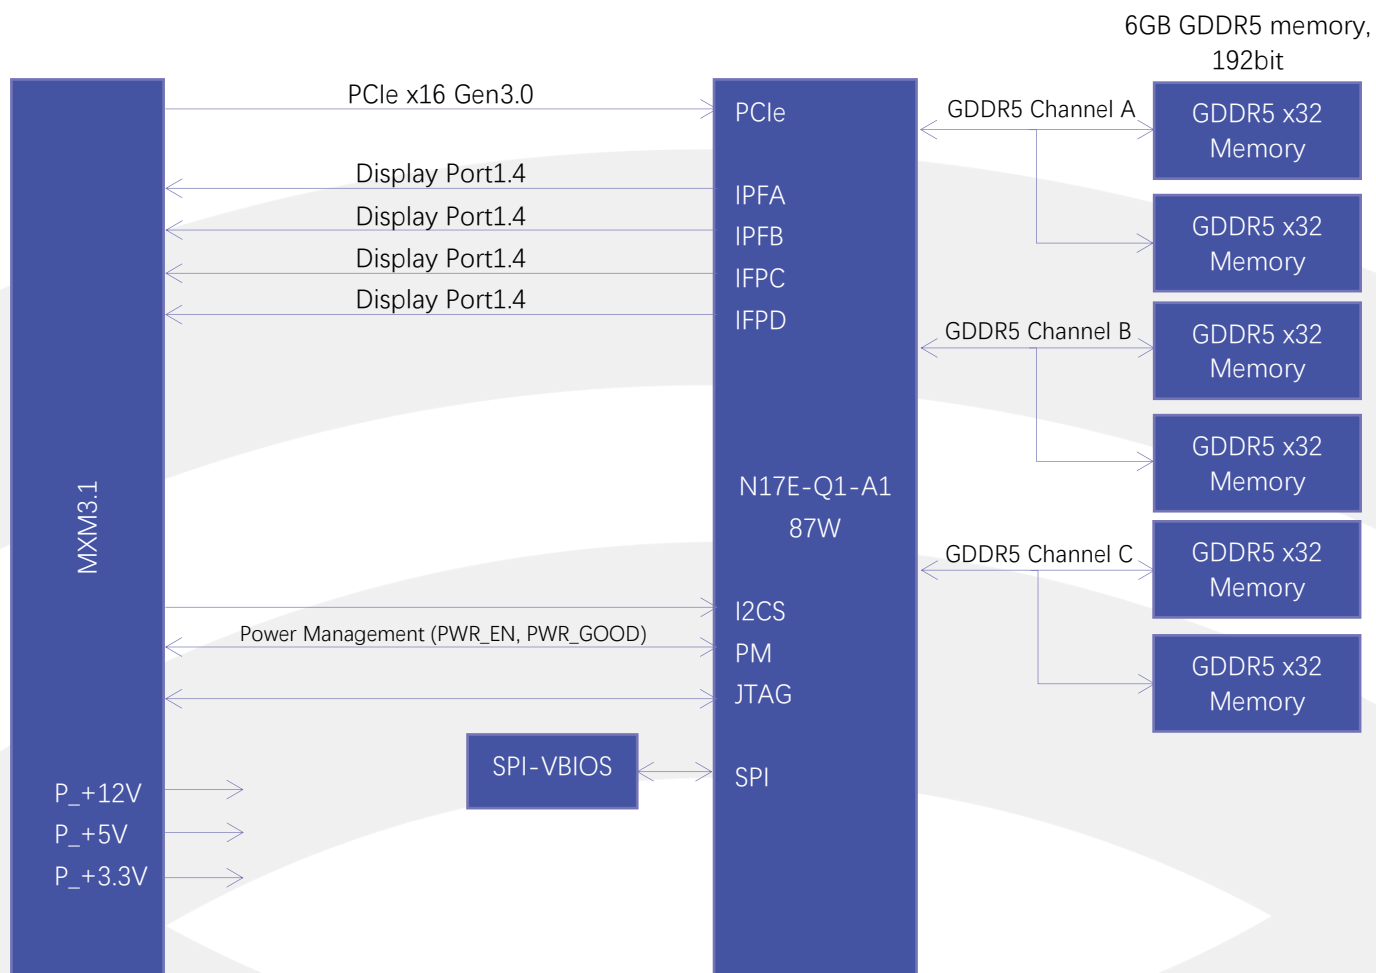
6GB GDDR5 memory, 192bit

MXM3.1

PCIe x16 Gen3.0

Display Port1.4

Display Port1.4

Display Port1.4

Display Port1.4

Power Management (PWR_EN, PWR_GOOD)

P_+12V
P_+5V
P_+3.3V

SPI-VBIOS

PCIe
IPFA
IPFB
IFPC
IFPD

N17E-Q1-A1
87W

I2CS
PM
JTAG

SPI

GDDR5 Channel A
GDDR5 Channel B
GDDR5 Channel C

GDDR5 x32 Memory
GDDR5 x32 Memory
GDDR5 x32 Memory
GDDR5 x32 Memory
GDDR5 x32 Memory
GDDR5 x32 Memory